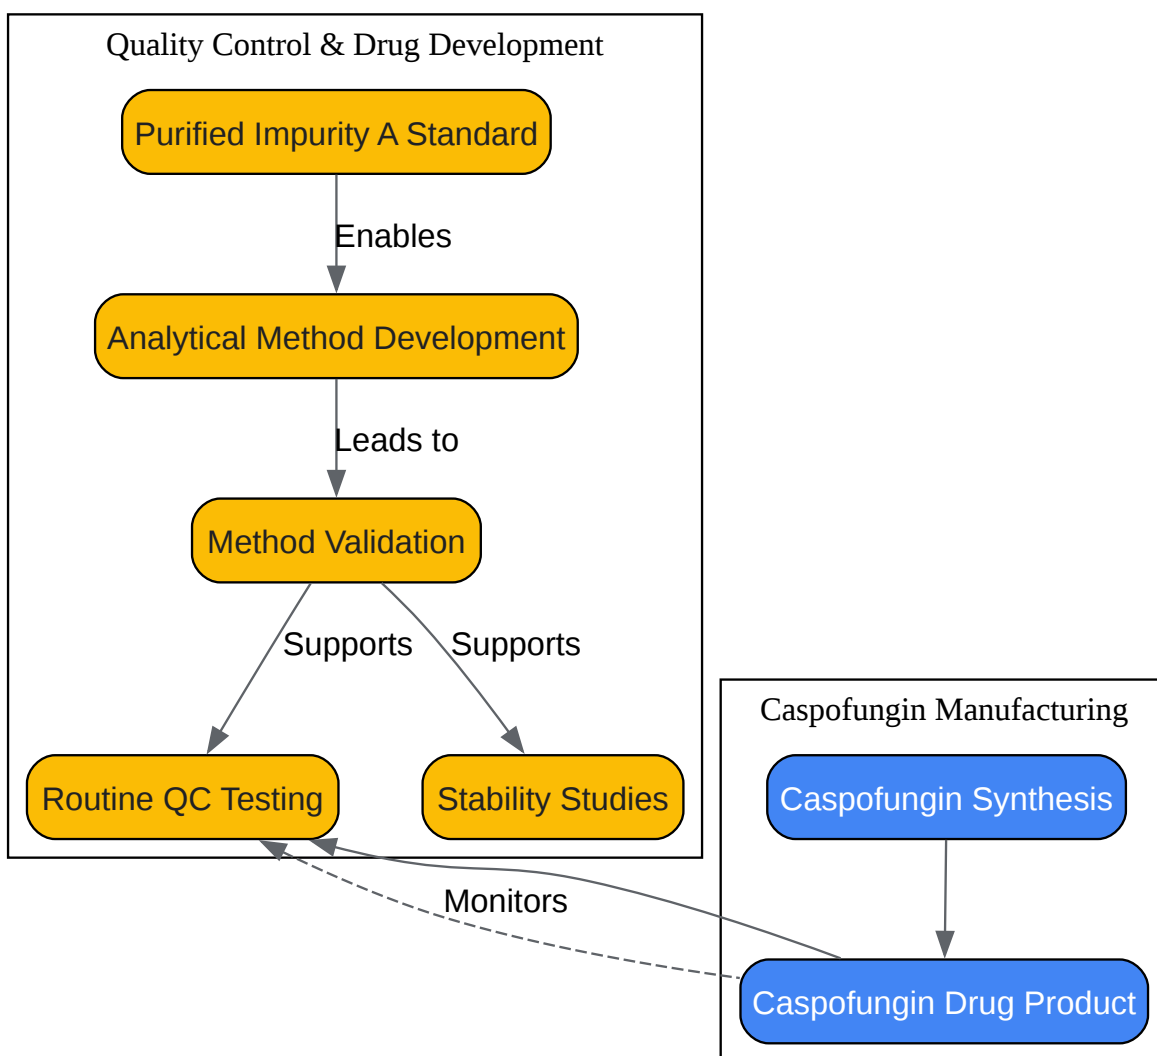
Quality Control & Drug Development

Purified Impurity A Standard

Enables

Analytical Method Development

Leads to

Method Validation

Supports

Supports

Routine QC Testing

Stability Studies

Caspofungin Manufacturing

Caspofungin Synthesis

Monitors

Caspofungin Drug Product